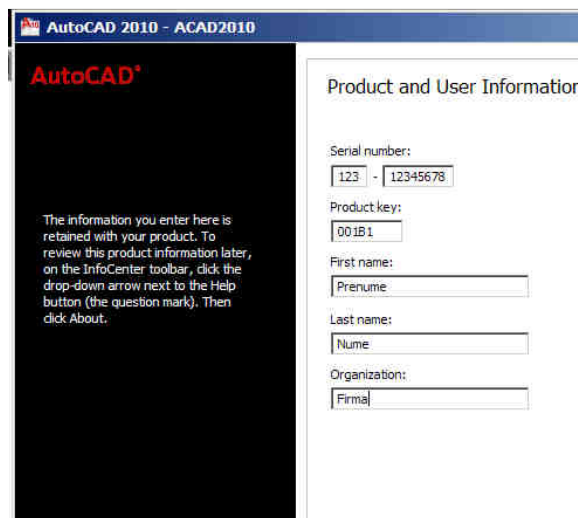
AutoCAD 2010 - ACAD2010

AutoCAD®

The information you enter here is retained with your product. To review this product information later, on the InfoCenter toolbar, click the drop-down arrow next to the Help button (the question mark). Then click About.

Product and User Informatio

Serial number:

123 - 12345678

Product key:

001B1

First name:

Prenume

Last name:

Nume

Organization:

Firma